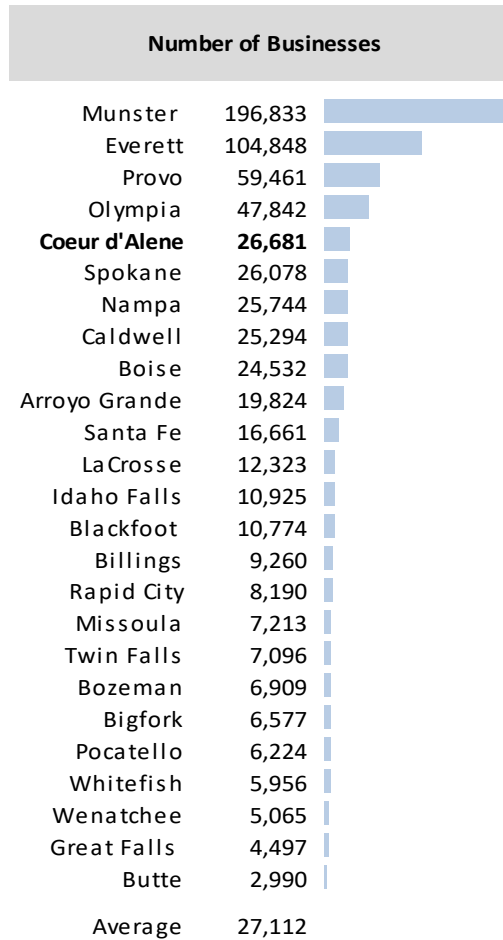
Number of Businesses

| | |
|---|---|
| Munster | 196,833 |
| Everett | 104,848 |
| Provo | 59,461 |
| Olympia | 47,842 |
| **Coeur d'Alene** | **26,681** |
| Spokane | 26,078 |
| Nampa | 25,744 |
| Caldwell | 25,294 |
| Boise | 24,532 |
| Arroyo Grande | 19,824 |
| Santa Fe | 16,661 |
| LaCrosse | 12,323 |
| Idaho Falls | 10,925 |
| Blackfoot | 10,774 |
| Billings | 9,260 |
| Rapid City | 8,190 |
| Missoula | 7,213 |
| Twin Falls | 7,096 |
| Bozeman | 6,909 |
| Bigfork | 6,577 |
| Pocatello | 6,224 |
| Whitefish | 5,956 |
| Wenatchee | 5,065 |
| Great Falls | 4,497 |
| Butte | 2,990 |
| Average | 27,112 |